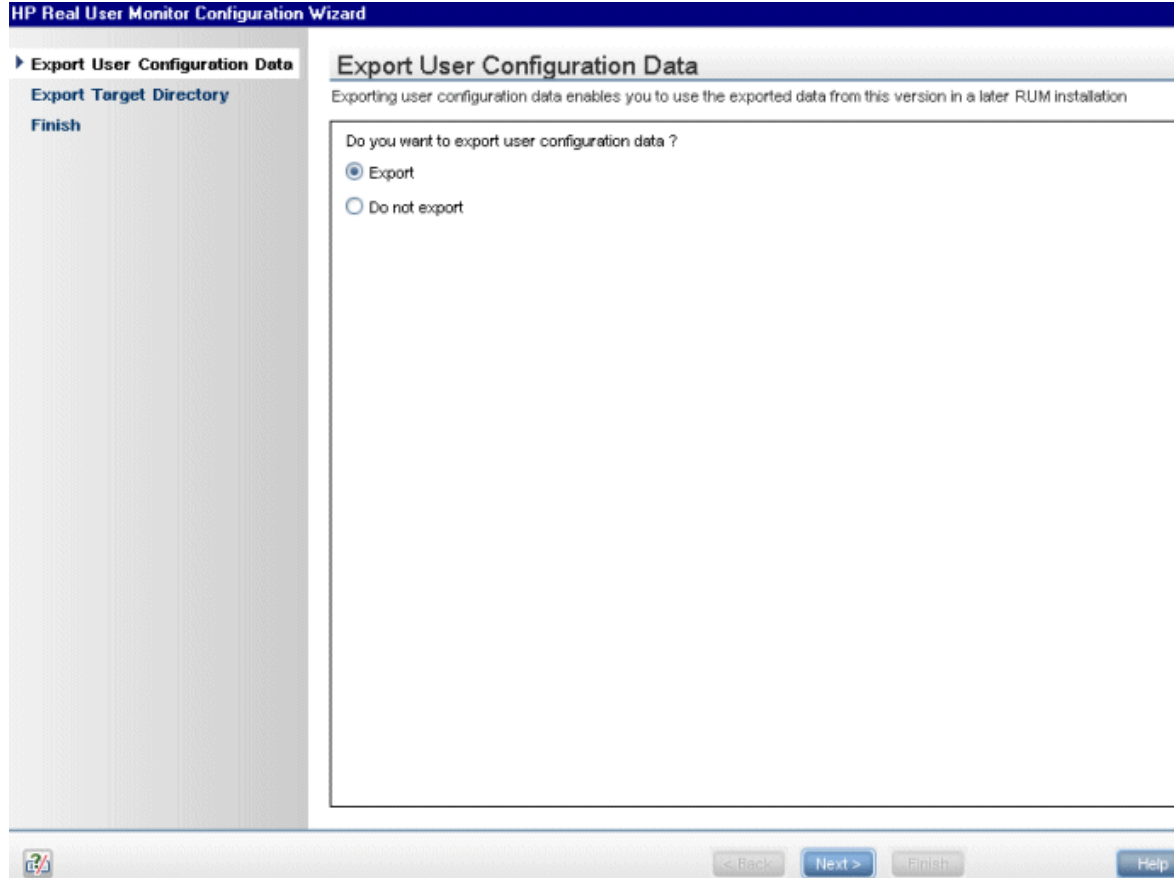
HP Real User Monitor Configuration Wizard

Export User Configuration Data
Export Target Directory
Finish

Export User Configuration Data

Exporting user configuration data enables you to use the exported data from this version in a later RUM installation

Do you want to export user configuration data ?

Export

Do not export

< Back
Next >
Finish
Help